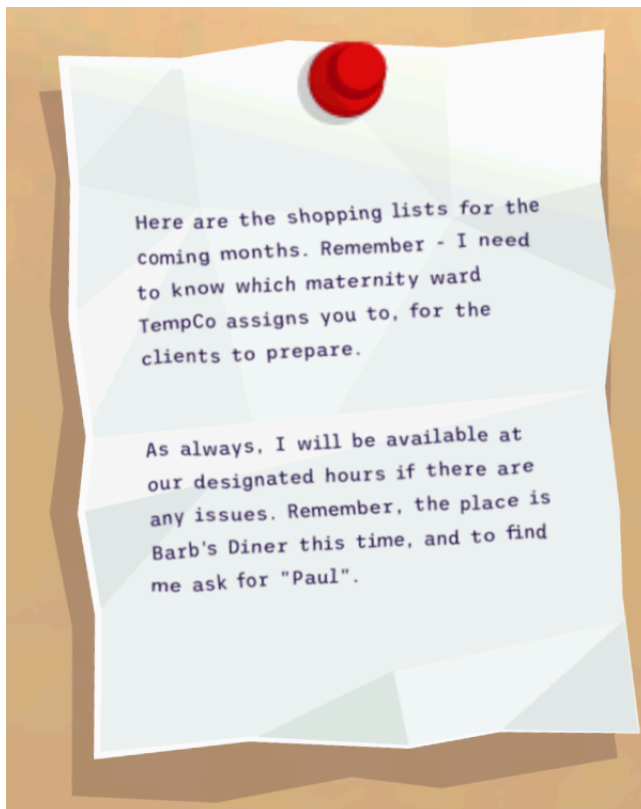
Here are the shopping lists for the coming months. Remember - I need to know which maternity ward TempCo assigns you to, for the clients to prepare.

As always, I will be available at our designated hours if there are any issues. Remember, the place is Barb's Diner this time, and to find me ask for "Paul".